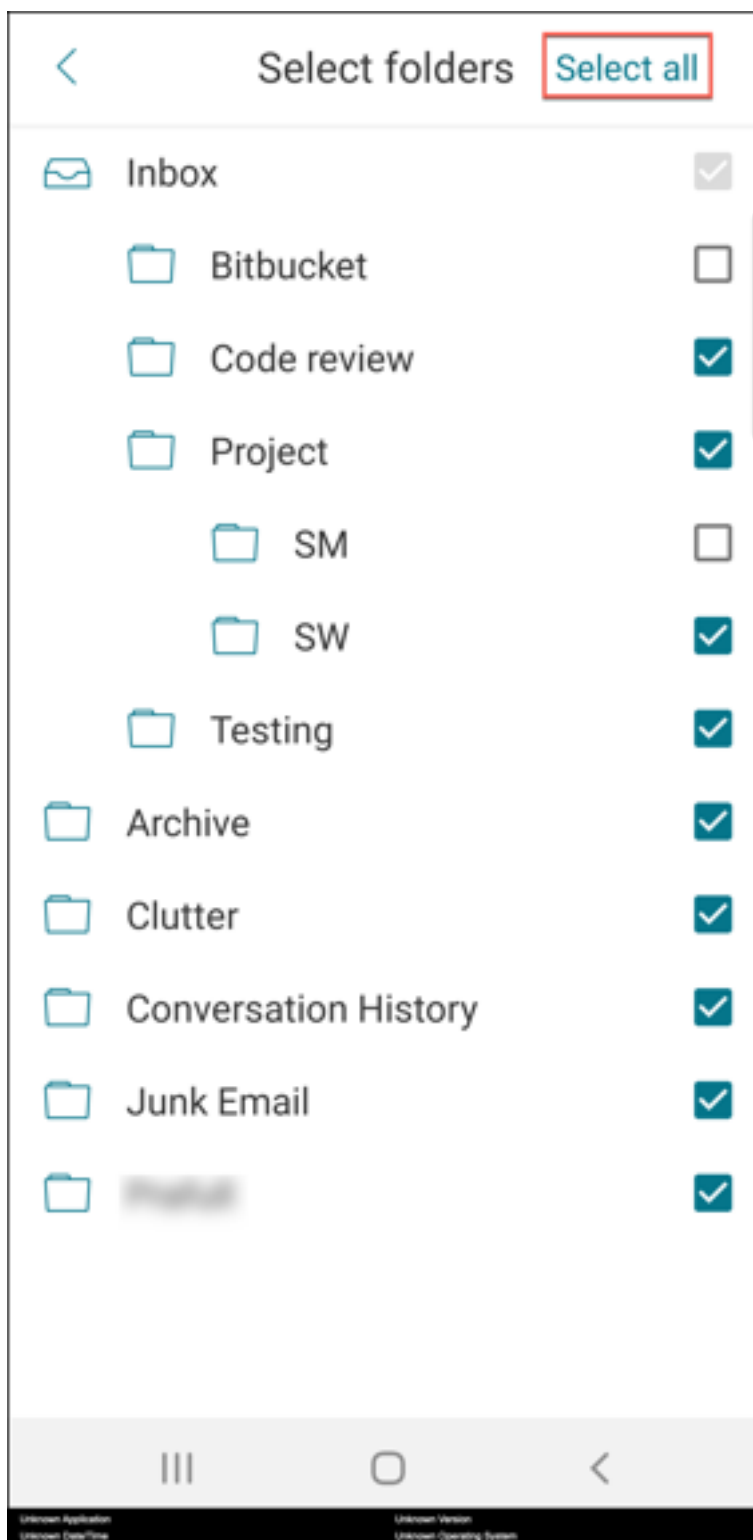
Select folders Select all

Inbox

Bitbucket

Code review

Project

SM

SW

Testing

Archive

Clutter

Conversation History

Junk Email

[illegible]

Unknown Application
Unknown Date/Time
Unknown Version
Unknown Operating System